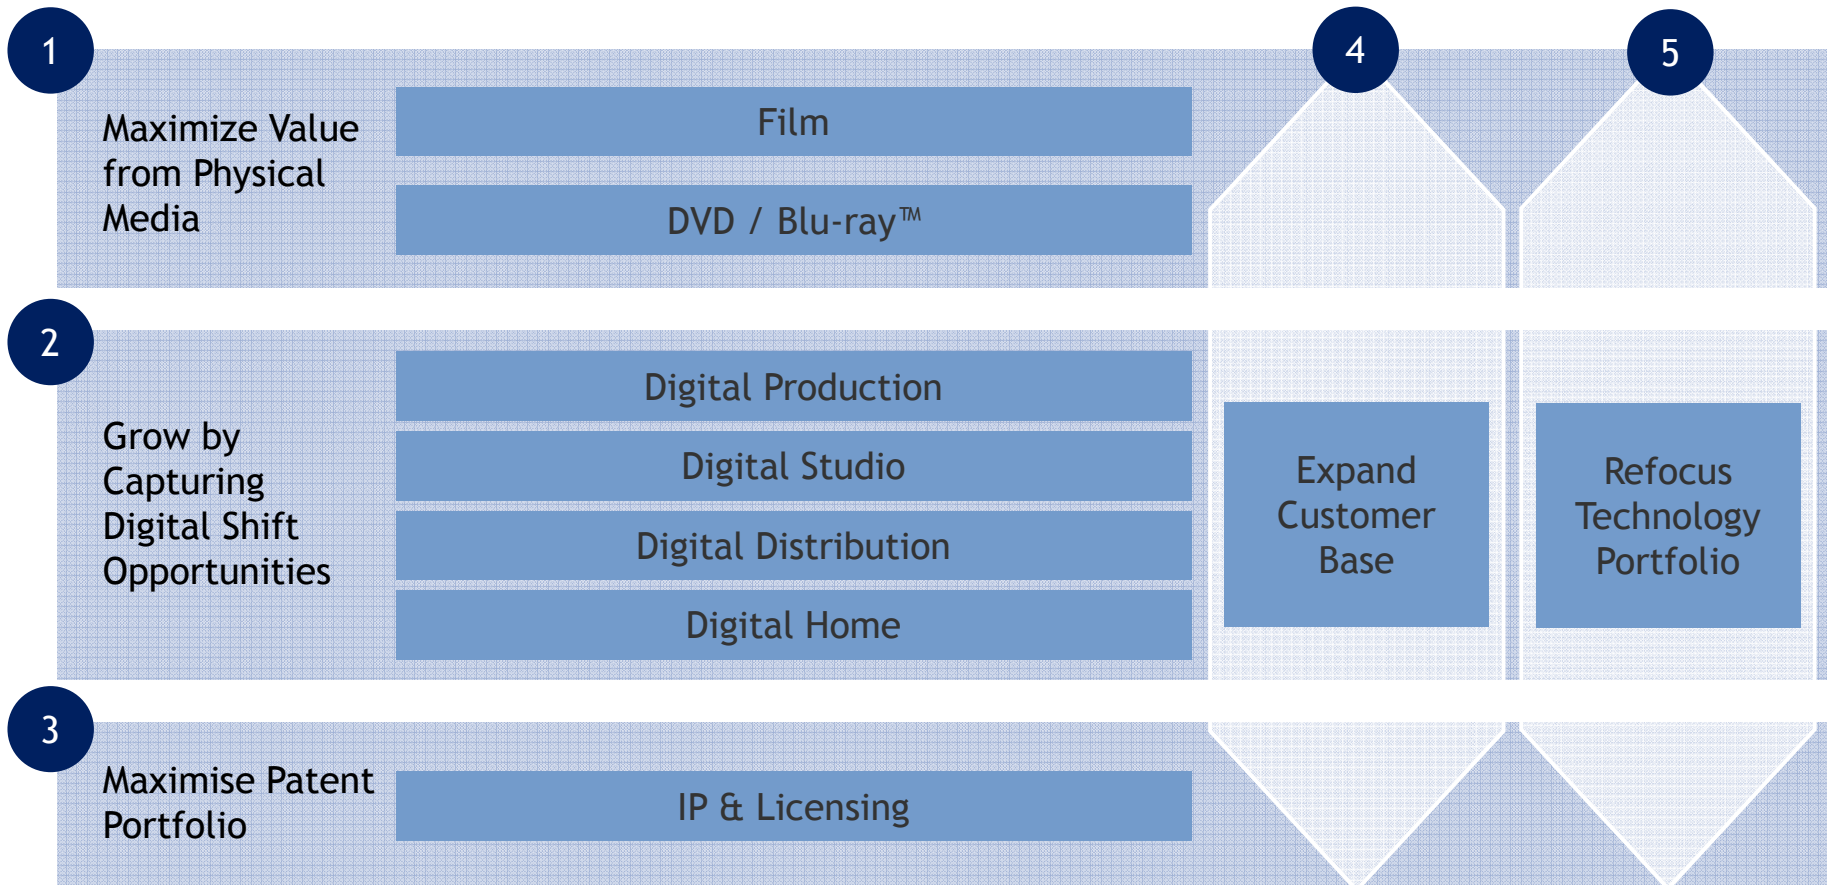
1

Maximize Value from Physical Media

Film

DVD / Blu-ray™

4

5

2

Grow by Capturing Digital Shift Opportunities

Digital Production

Digital Studio

Digital Distribution

Digital Home

Expand Customer Base

Refocus Technology Portfolio

3

Maximise Patent Portfolio

IP & Licensing